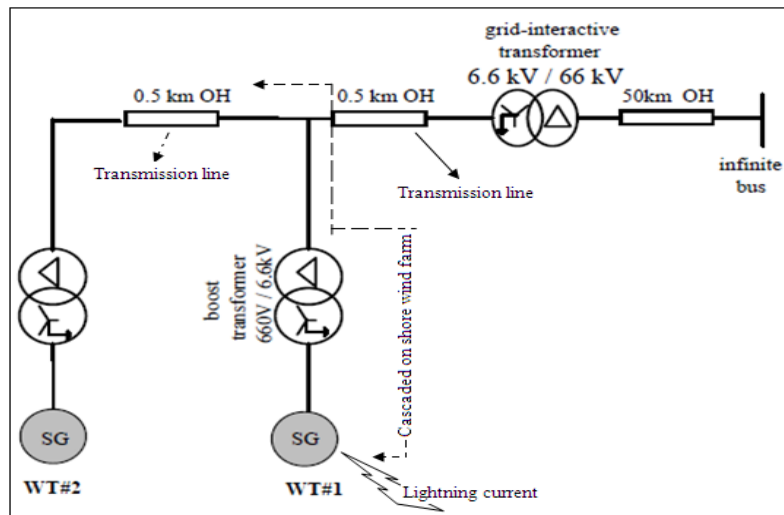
grid-interactive transformer
6.6 kV / 66 kV

0.5 km OH

0.5 km OH

50km OH

Transmission line

Transmission line

infinite bus

boost transformer 660V / 6.6kV

Cascaded on shore wind farm

SG

SG

WT#2

WT#1

Lightning current